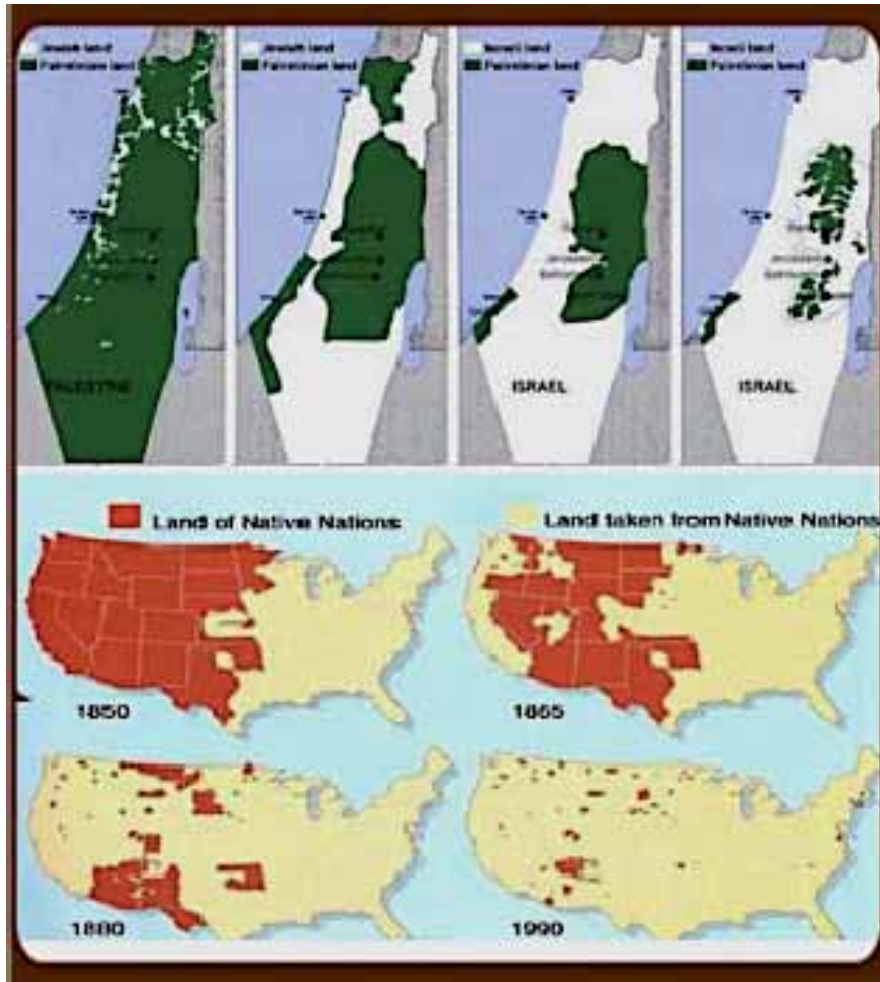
Jewish land
Palestinian land

PALESTINE

Jewish land
Palestinian land

Israeli land
Palestinian land

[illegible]
Jerusalem
Bethlehem

ISRAEL

Israeli land
Palestinian land

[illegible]
Jerusalem
Bethlehem

ISRAEL

Land of Native Nations
Land taken from Native Nations

1850
1865
1880
1990